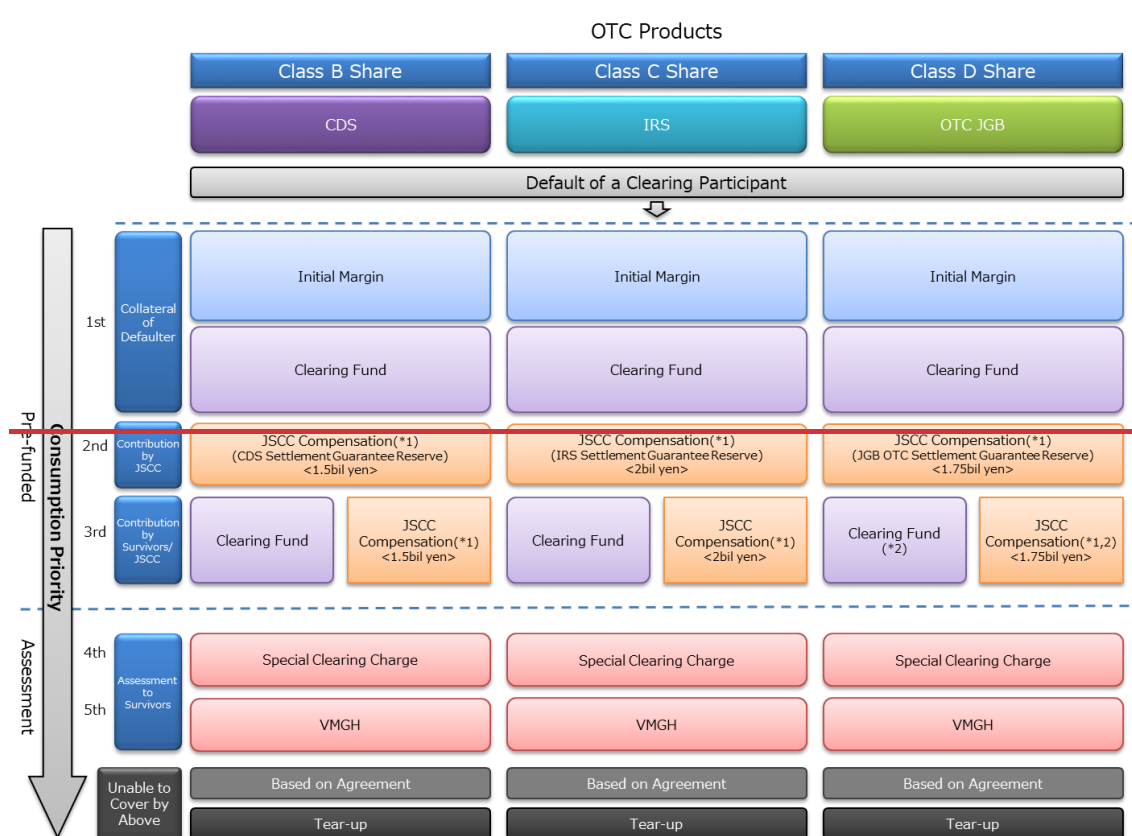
OTC Products

| | | Class B Share | Class C Share | Class D Share |
|---|---|---|---|---|
| | | CDS | IRS | OTC JGB |

Default of a Clearing Participant

Pre-funded

Consumption Priority

| | | Class B Share | Class C Share | Class D Share |
|---|---|---|---|---|
| 1st | Collateral of Defaulter | Initial Margin | Initial Margin | Initial Margin |
| | | Clearing Fund | Clearing Fund | Clearing Fund |
| 2nd | Contribution by JSCC | JSCC Compensation(*1) (CDS Settlement Guarantee Reserve) <1.5bil yen> | JSCC Compensation(*1) (IRS Settlement Guarantee Reserve) <2bil yen> | JSCC Compensation(*1) (JGB OTC Settlement Guarantee Reserve) <1.75bil yen> |
| 3rd | Contribution by Survivors/ JSCC | Clearing Fund / JSCC Compensation(*1) <1.5bil yen> | Clearing Fund / JSCC Compensation(*1) <2bil yen> | Clearing Fund (*2) / JSCC Compensation(*1,2) <1.75bil yen> |

Assessment

| | | Class B Share | Class C Share | Class D Share |
|---|---|---|---|---|
| 4th | Assessment to Survivors | Special Clearing Charge | Special Clearing Charge | Special Clearing Charge |
| 5th | | VMGH | VMGH | VMGH |
| | Unable to Cover by Above | Based on Agreement | Based on Agreement | Based on Agreement |
| | | Tear-up | Tear-up | Tear-up |